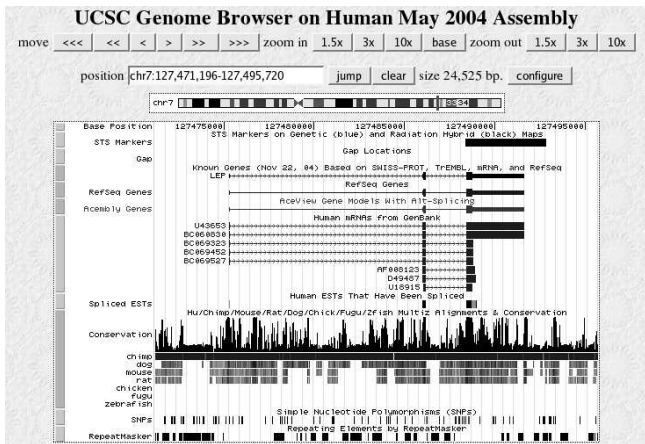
UCSC Genome Browser on Human May 2004 Assembly

move <<< << < > >> >>> zoom in 1.5x 3x 10x base zoom out 1.5x 3x 10x

position chr7:127,471,196-127,495,720 jump clear size 24,525 bp. configure

chr7 q32.1

Base Position 127475000 127480000 127485000 127490000 127495000
STS Markers
STS Markers on Genetic (blue) and Radiation Hybrid (black) Maps
Gap
Gap Locations
Known Genes (Nov 22, 04) Based on SWISS-PROT, TrEMBL, mRNA, and RefSeq
LEP
RefSeq Genes
RefSeq Genes
Acembly Genes
AceView Gene Models With Alt-Splicing
Human mRNAs from GenBank
U43653
BC060830
BC069323
BC069452
BC069527
AF098123
D49487
U18915
Human ESTs That Have Been Spliced
Spliced ESTs
Hu/Chimp/Mouse/Rat/Dog/Chick/Fugu/Zfish Multiz Alignments & Conservation
Conservation
chimp
dog
mouse
rat
chicken
fugu
zebrafish
Simple Nucleotide Polymorphisms (SNPs)
SNPs
Repeating Elements by RepeatMasker
RepeatMasker